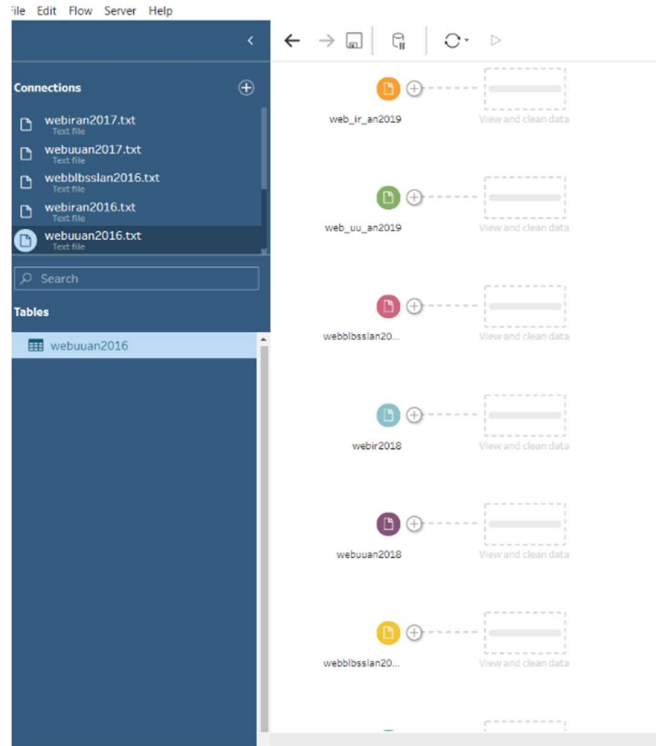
ile Edit Flow Server Help

Connections

webiran2017.txt
Text file
webuuan2017.txt
Text file
webblbsslan2016.txt
Text file
webiran2016.txt
Text file
webuuan2016.txt
Text file

Search

Tables

webuuan2016

web_ir_an2019
View and clean data

web_uu_an2019
View and clean data

webblbsslan20...
View and clean data

webir2018
View and clean data

webuuan2018
View and clean data

webblbsslan20...
View and clean data